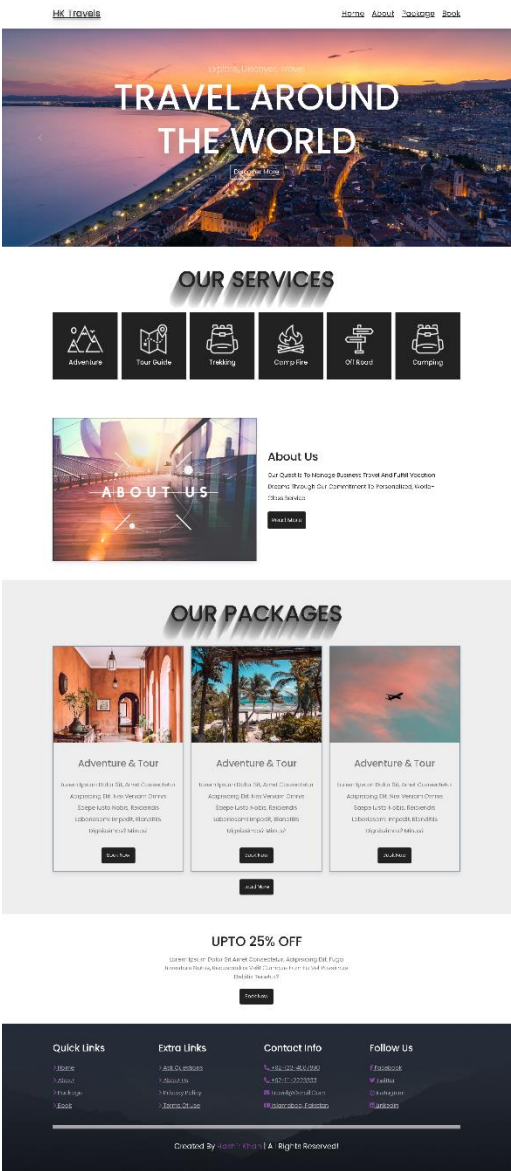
HK Travels

Home About Package Book

Explore, Discover, Travel

TRAVEL AROUND THE WORLD

Discover More

OUR SERVICES

Adventure
Tour Guide
Trekking
Camp Fire
Off Road
Camping

ABOUT US

About Us

Our Quest Is To Manage Business Travel And Fulfil Vacation Dreams Through Our Commitment To Personalized, World-Class Service

Read More

OUR PACKAGES

Adventure & Tour

Lorem Ipsum Dolor Sit, Amet Consectetur Adipisicing Elit. Aks Veniam Omnis Saepe Iusto Nobis, Reiciendis Laboriosam Impedit, Blanditiis Dignissimos? Minus!

Book Now

Adventure & Tour

Lorem Ipsum Dolor Sit, Amet Consectetur Adipisicing Elit. Aks Veniam Omnis Saepe Iusto Nobis, Reiciendis Laboriosam Impedit, Blanditiis Dignissimos? Minus!

Book Now

Adventure & Tour

Lorem Ipsum Dolor Sit, Amet Consectetur Adipisicing Elit. Aks Veniam Omnis Saepe Iusto Nobis, Reiciendis Laboriosam Impedit, Blanditiis Dignissimos? Minus!

Book Now

Load More

UPTO 25% OFF

Lorem Ipsum Dolor Sit Amet Consectetur, Adipisicing Elit. Fuga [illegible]

Book Now

Quick Links
> Home
> About
> Package
> Book

Extra Links
> Ask Questions
> About Us
> Privacy Policy
> Terms Of Use

Contact Info
+92-123-456-7890
+92-111-2223333
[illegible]@Gmail.Com
Islamabad, Pakistan

Follow Us
Facebook
Twitter
Instagram
Linkedin

Created By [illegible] | All Rights Reserved!